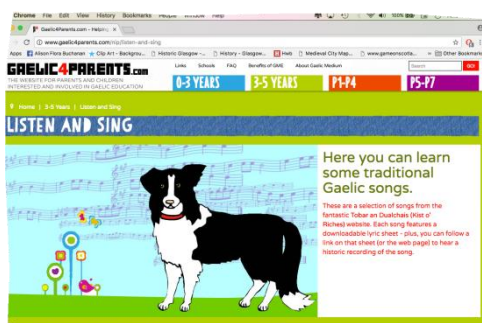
Chrome File Edit View History Bookmarks People Window Help

Gaelic4Parents.com - Helping

www.gaelic4parents.com/listen-and-sing

Apps Alison Flora Buchanan Clip Art - Backgrou... Historic Glasgow -... History - Glasgow... Web Medieval City Map... www.gameonscotla... Other Bookmarks

GAELIC4PARENTS.com

THE WEBSITE FOR PARENTS AND CHILDREN INTERESTED AND INVOLVED IN GAELIC EDUCATION

Links Schools FAQ Benefits of GME About Gaelic Medium

Search GO

0-3 YEARS 3-5 YEARS P1-P4 P5-P7

Home | 3-5 Years | Listen and Sing

LISTEN AND SING

Here you can learn some traditional Gaelic songs.

These are a selection of songs from the fantastic Tobar an Dualchais (Kist o' Riches) website. Each song features a downloadable lyric sheet - plus, you can follow a link on that sheet (or the web page) to hear a historic recording of the song.